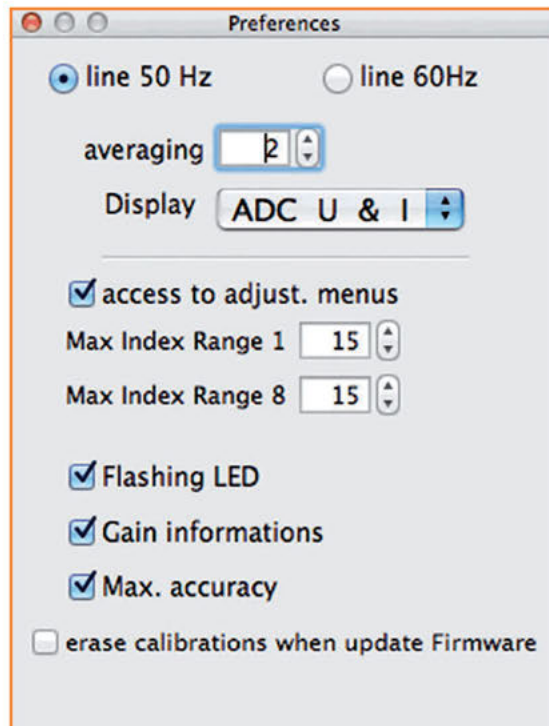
Preferences

line 50 Hz

line 60Hz

averaging 2

Display ADC U & I

access to adjust. menus

Max Index Range 1 15

Max Index Range 8 15

Flashing LED

Gain informations

Max. accuracy

erase calibrations when update Firmware